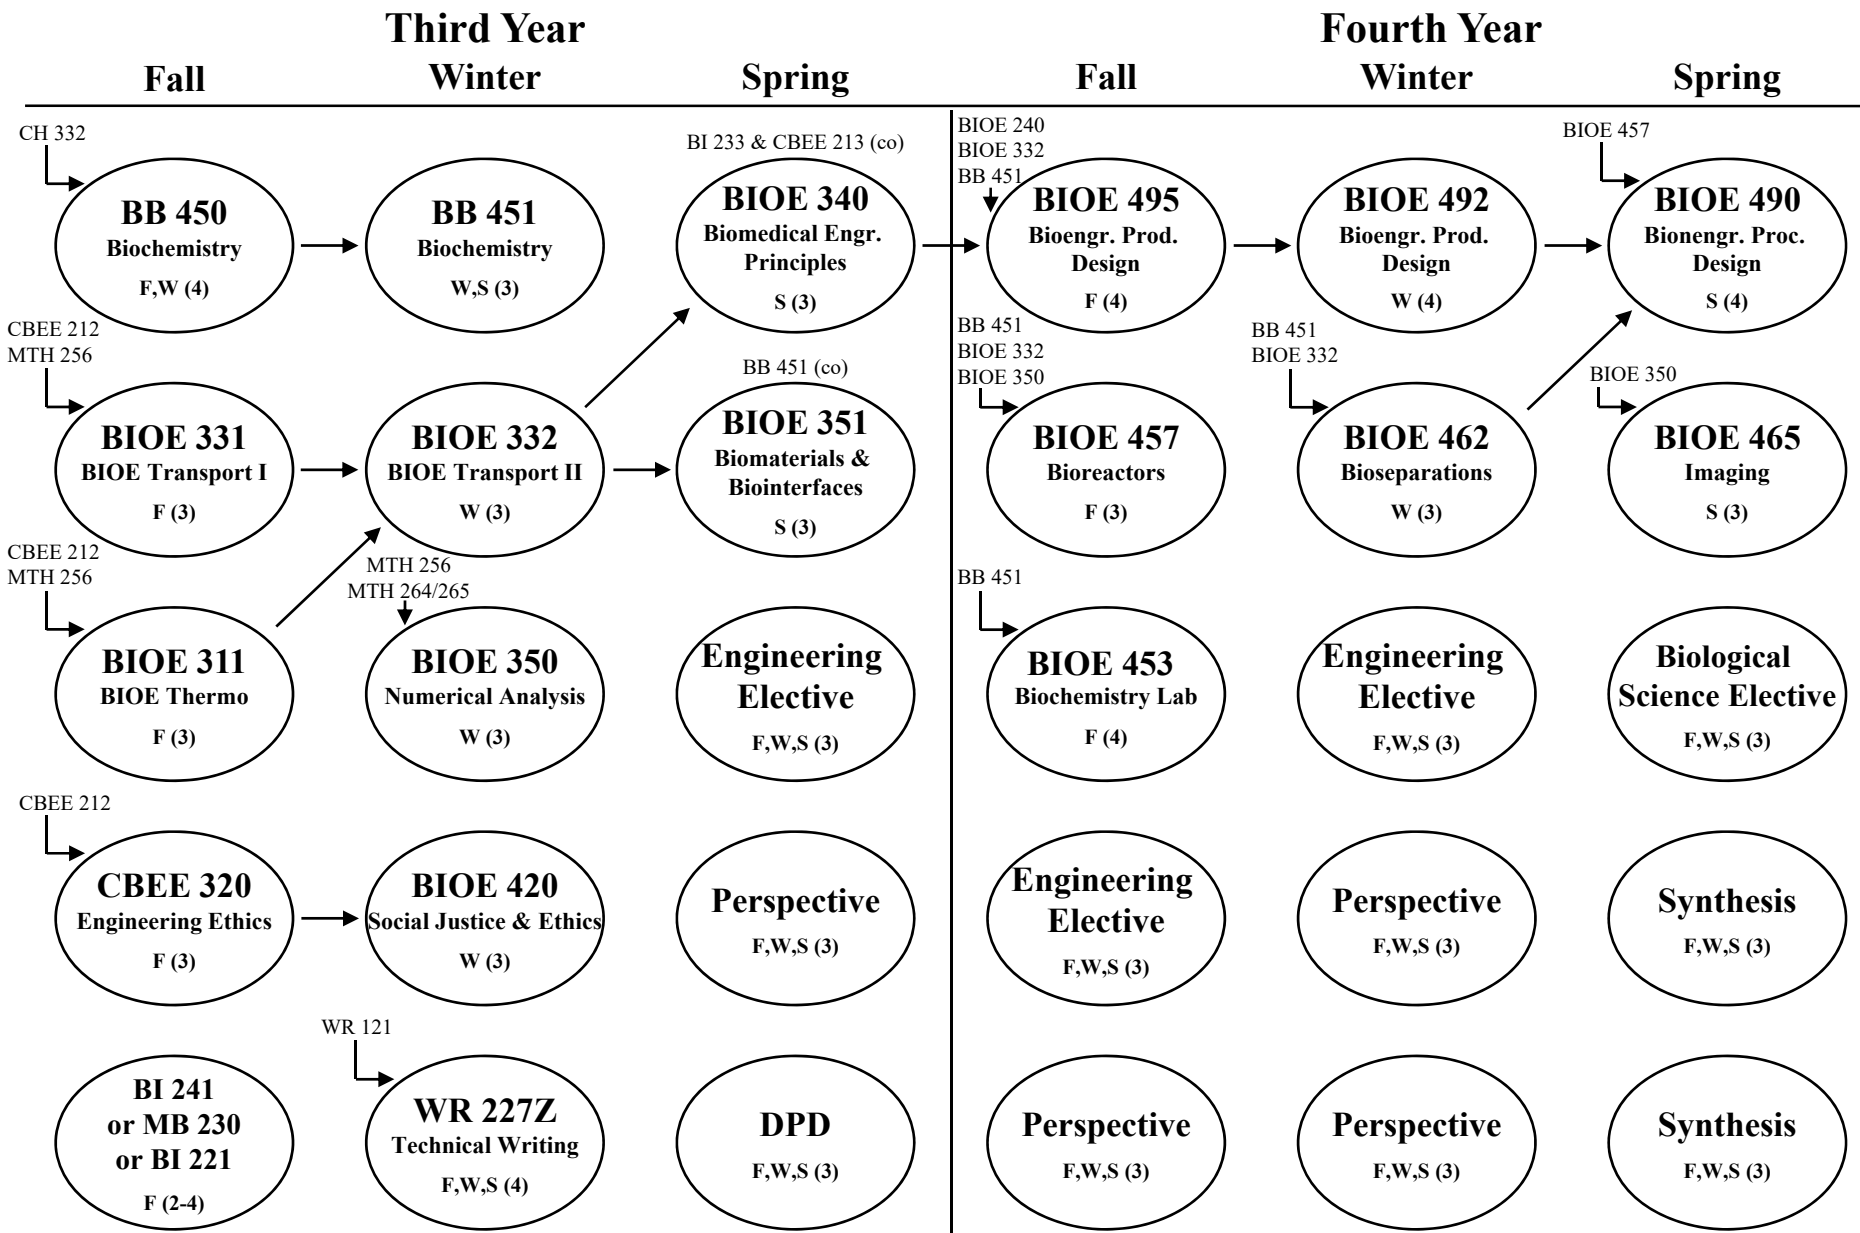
Third Year

Fall

Winter

Spring

Fourth Year

Fall

Winter

Spring

CH 332

BB 450
Biochemistry
F,W (4)

BB 451
Biochemistry
W,S (3)

BI 233 & CBEE 213 (co)

BIOE 340
Biomedical Engr. Principles
S (3)

BIOE 240
BIOE 332
BB 451

BIOE 495
Bioengr. Prod. Design
F (4)

BIOE 492
Bioengr. Prod. Design
W (4)

BIOE 457

BIOE 490
Bionengr. Proc. Design
S (4)

CBEE 212
MTH 256

BIOE 331
BIOE Transport I
F (3)

BIOE 332
BIOE Transport II
W (3)

BB 451 (co)

BIOE 351
Biomaterials & Biointerfaces
S (3)

BB 451
BIOE 332
BIOE 350

BIOE 457
Bioreactors
F (3)

BB 451
BIOE 332

BIOE 462
Bioseparations
W (3)

BIOE 350

BIOE 465
Imaging
S (3)

CBEE 212
MTH 256

BIOE 311
BIOE Thermo
F (3)

MTH 256
MTH 264/265

BIOE 350
Numerical Analysis
W (3)

Engineering Elective
F,W,S (3)

BB 451

BIOE 453
Biochemistry Lab
F (4)

Engineering Elective
F,W,S (3)

Biological Science Elective
F,W,S (3)

CBEE 212

CBEE 320
Engineering Ethics
F (3)

BIOE 420
Social Justice & Ethics
W (3)

Perspective
F,W,S (3)

Engineering Elective
F,W,S (3)

Perspective
F,W,S (3)

Synthesis
F,W,S (3)

WR 121

BI 241
or MB 230
or BI 221
F (2-4)

WR 227Z
Technical Writing
F,W,S (4)

DPD
F,W,S (3)

Perspective
F,W,S (3)

Perspective
F,W,S (3)

Synthesis
F,W,S (3)